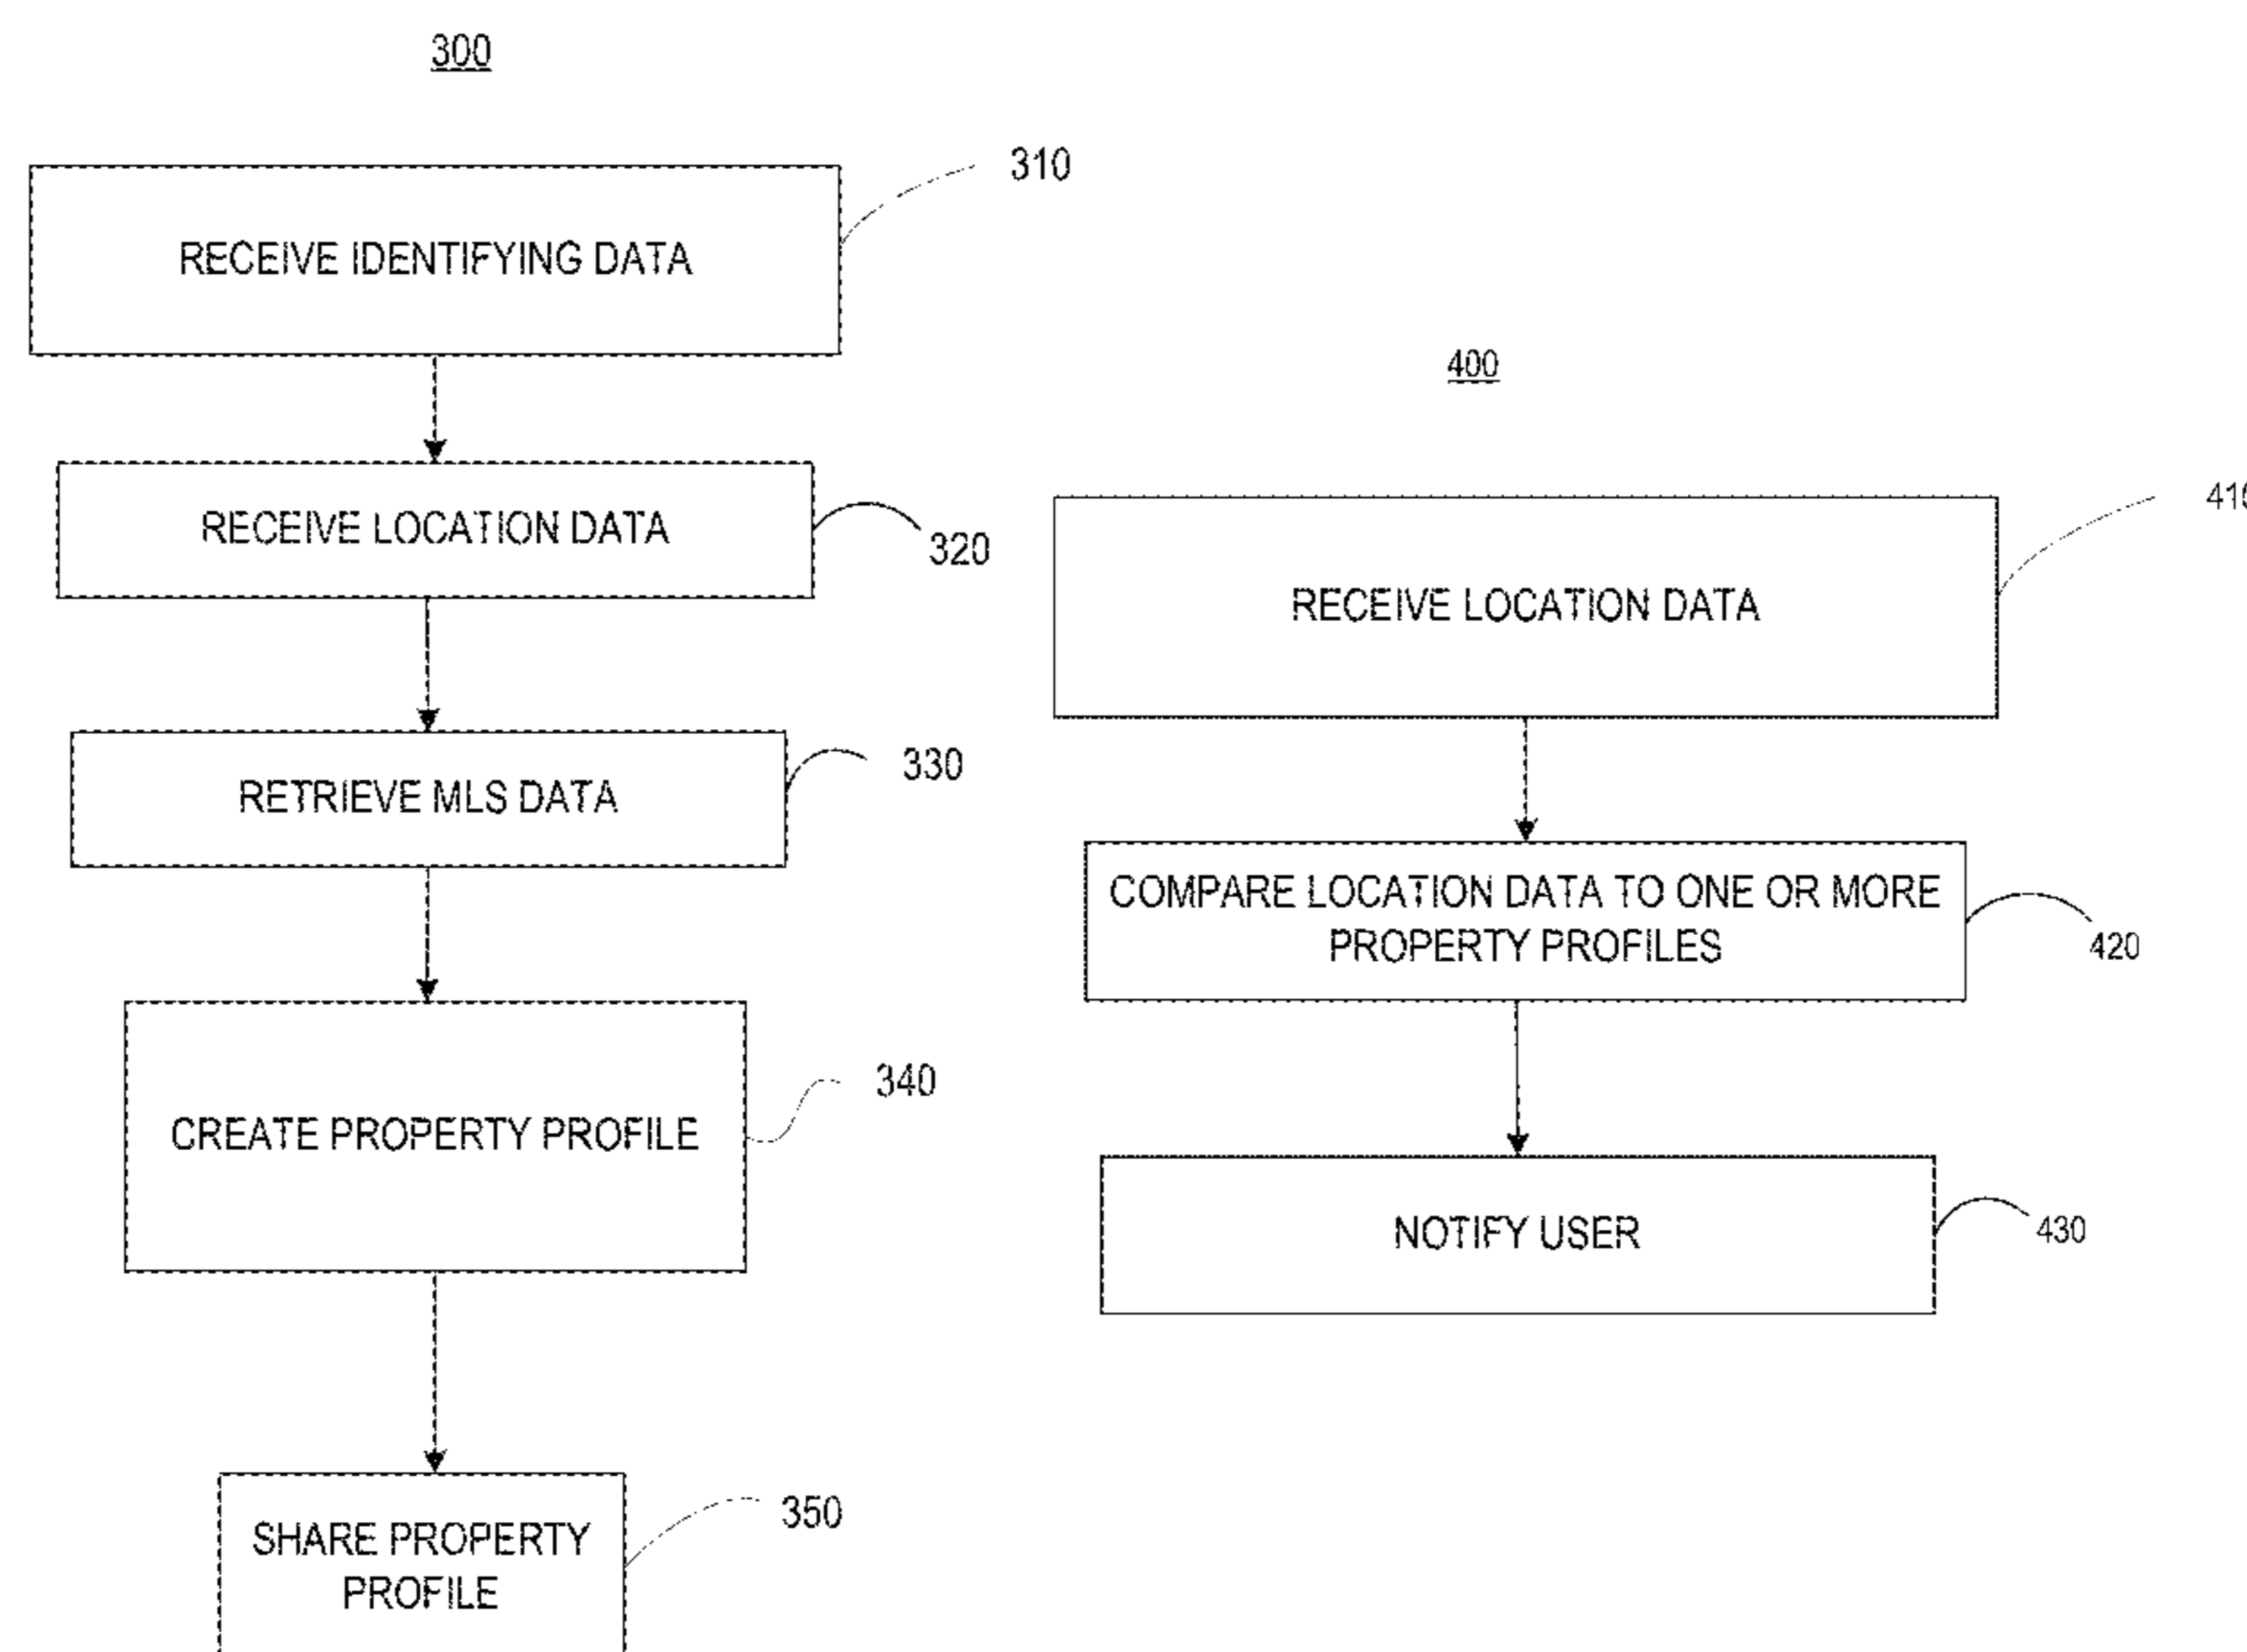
300

RECEIVE IDENTIFYING DATA

310

RECEIVE LOCATION DATA

320

RETRIEVE MLS DATA

330

CREATE PROPERTY PROFILE

340

SHARE PROPERTY PROFILE

350

400

RECEIVE LOCATION DATA

41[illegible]

COMPARE LOCATION DATA TO ONE OR MORE PROPERTY PROFILES

420

NOTIFY USER

430